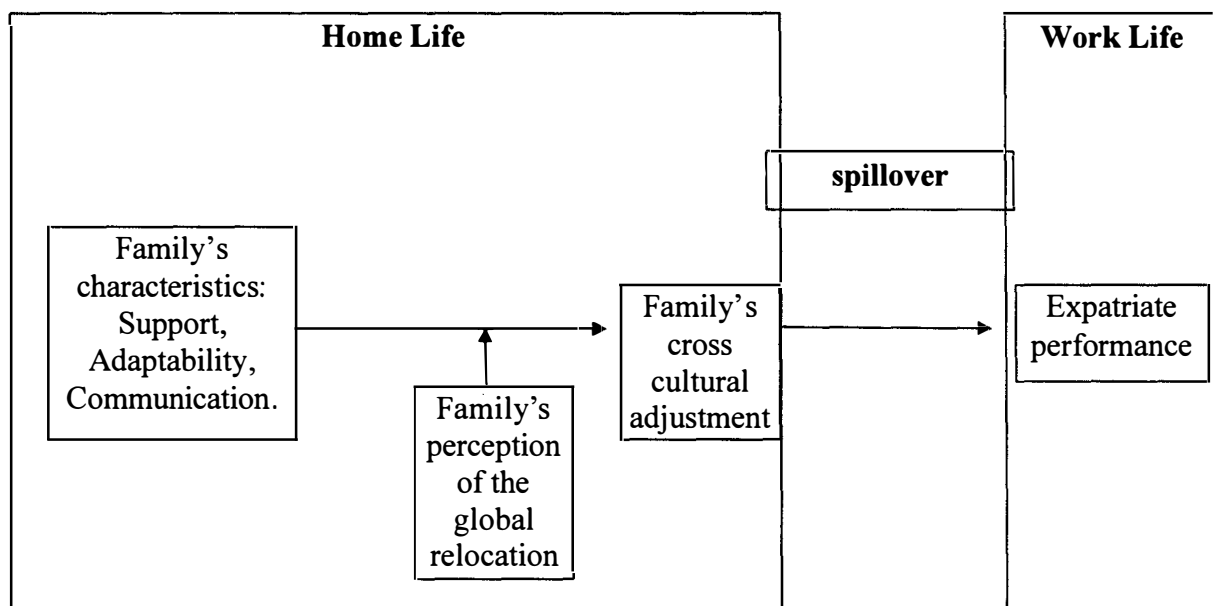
Home Life

Work Life

spillover

Family's characteristics: Support, Adaptability, Communication.

Family's perception of the global relocation

Family's cross cultural adjustment

Expatriate performance